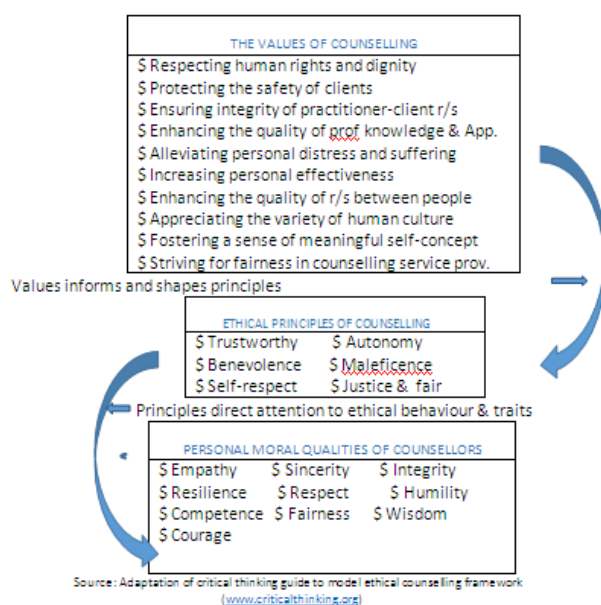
THE VALUES OF COUNSELLING

$ Respecting human rights and dignity
$ Protecting the safety of clients
$ Ensuring integrity of practitioner-client r/s
$ Enhancing the quality of prof knowledge & App.
$ Alleviating personal distress and suffering
$ Increasing personal effectiveness
$ Enhancing the quality of r/s between people
$ Appreciating the variety of human culture
$ Fostering a sense of meaningful self-concept
$ Striving for fairness in counselling service prov.

Values informs and shapes principles

ETHICAL PRINCIPLES OF COUNSELLING

| | |
|---|---|
| $ Trustworthy | $ Autonomy |
| $ Benevolence | $ Maleficence |
| $ Self-respect | $ Justice & fair |

Principles direct attention to ethical behaviour & traits

PERSONAL MORAL QUALITIES OF COUNSELLORS

| | | |
|---|---|---|
| $ Empathy | $ Sincerity | $ Integrity |
| $ Resilience | $ Respect | $ Humility |
| $ Competence | $ Fairness | $ Wisdom |
| $ Courage | | |

Source: Adaptation of critical thinking guide to model ethical counselling framework (www.criticalthinking.org)